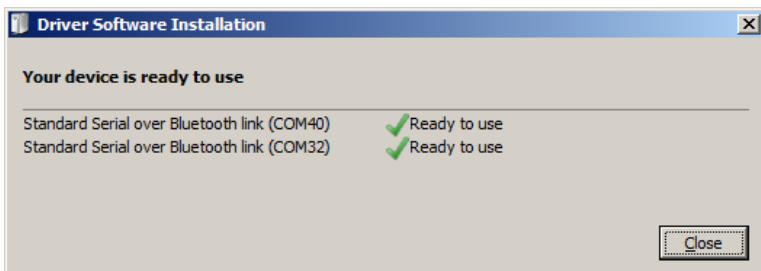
Driver Software Installation

Your device is ready to use

| | |
|---|---|
| Standard Serial over Bluetooth link (COM40) | Ready to use |
| Standard Serial over Bluetooth link (COM32) | Ready to use |

Close